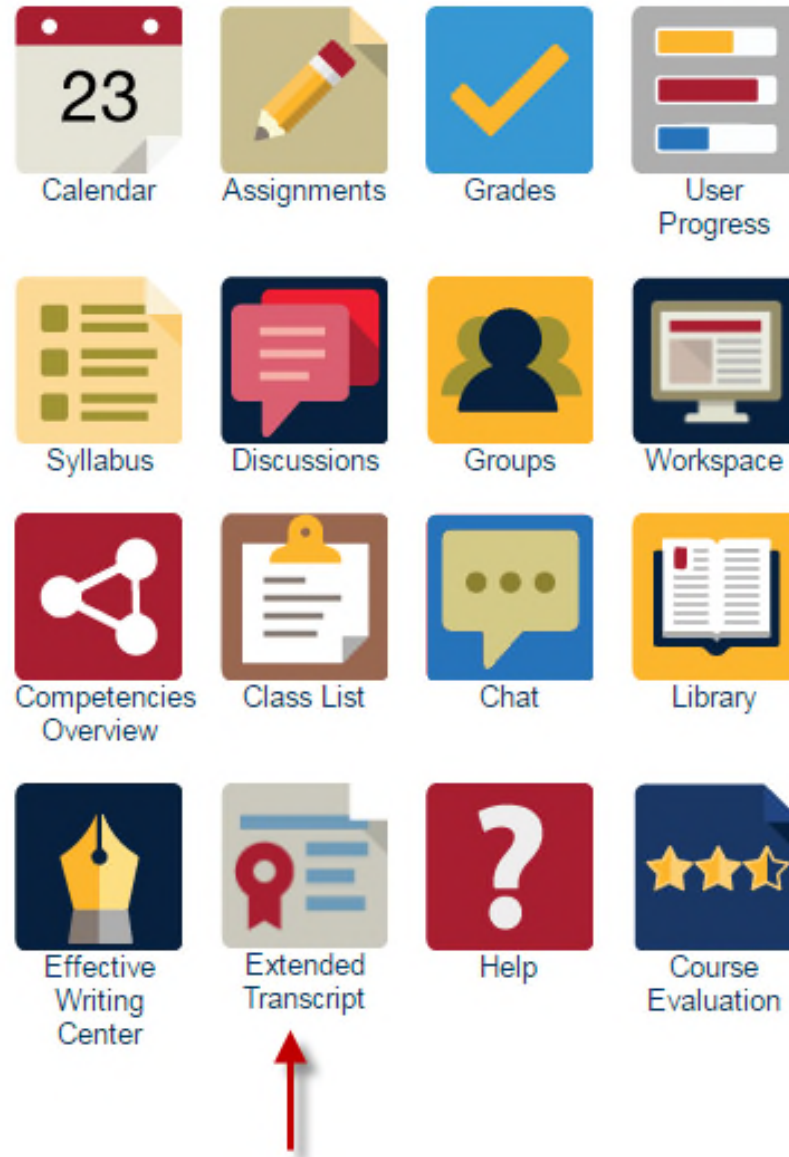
23
Calendar

Assignments

Grades

User Progress

Syllabus

Discussions

Groups

Workspace

Competencies Overview

Class List

Chat

Library

Effective Writing Center

Extended Transcript

Help

Course Evaluation